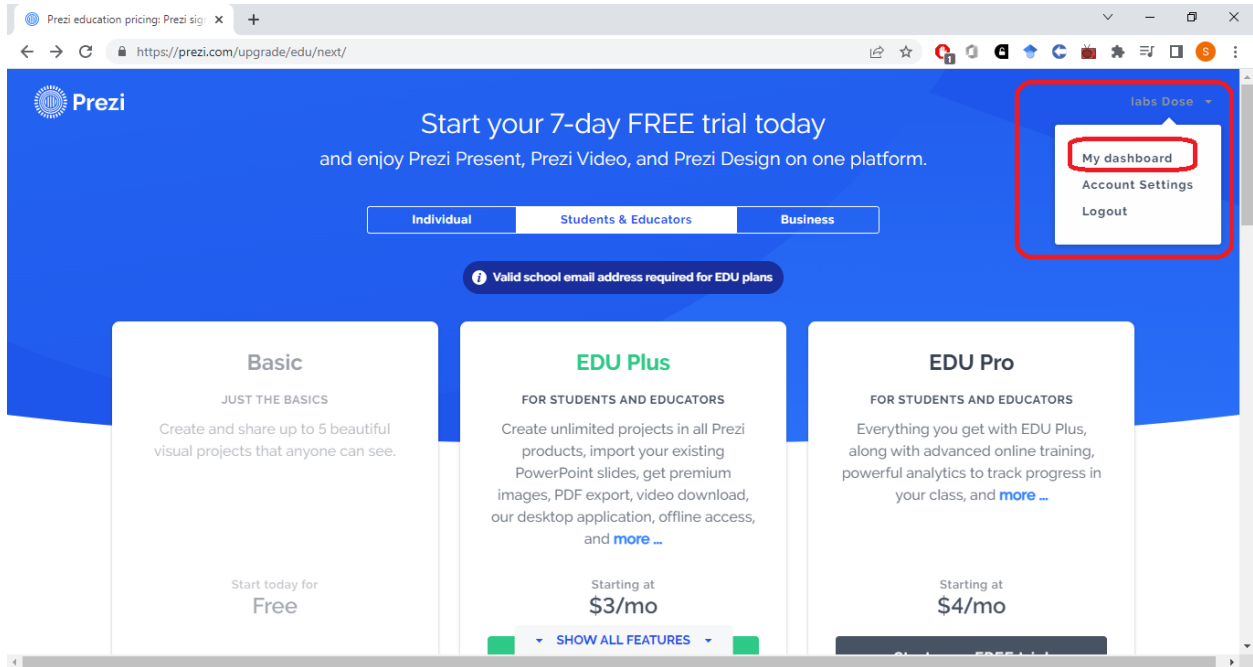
Prezi education pricing: Prezi sig

https://prezi.com/upgrade/edu/next/

Prezi

Start your 7-day FREE trial today
and enjoy Prezi Present, Prezi Video, and Prezi Design on one platform.

labs Dose

My dashboard
Account Settings
Logout

Individual | Students & Educators | Business

Valid school email address required for EDU plans

Basic
JUST THE BASICS
Create and share up to 5 beautiful visual projects that anyone can see.
Start today for
Free

EDU Plus
FOR STUDENTS AND EDUCATORS
Create unlimited projects in all Prezi products, import your existing PowerPoint slides, get premium images, PDF export, video download, our desktop application, offline access, and more ...
Starting at
$3/mo

SHOW ALL FEATURES

EDU Pro
FOR STUDENTS AND EDUCATORS
Everything you get with EDU Plus, along with advanced online training, powerful analytics to track progress in your class, and more ...
Starting at
$4/mo